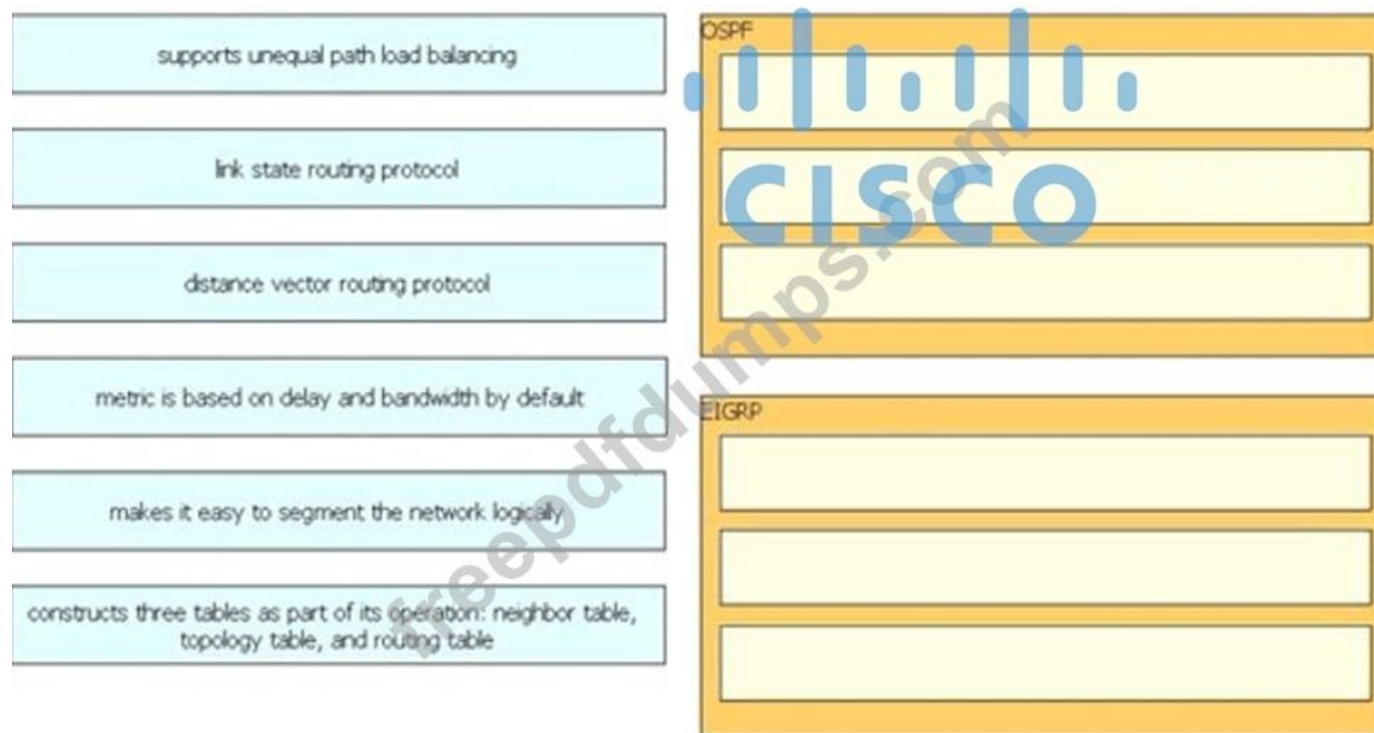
supports unequal path load balancing

link state routing protocol

distance vector routing protocol

metric is based on delay and bandwidth by default

makes it easy to segment the network logically

constructs three tables as part of its operation: neighbor table, topology table, and routing table

OSPF

EIGRP

CISCO

freepdfdumps.com